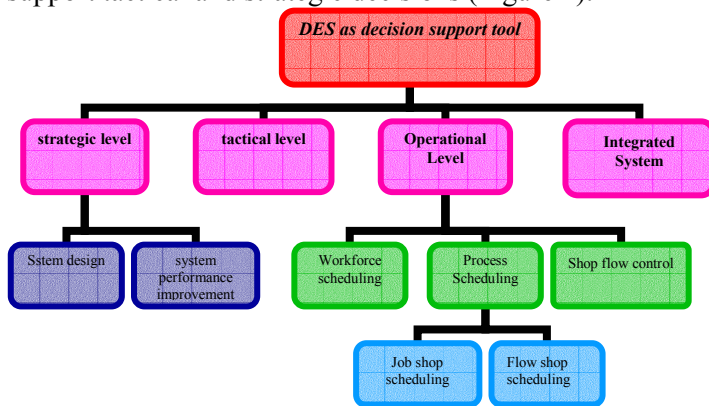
DES as decision support tool

strategic level

tactical level

Operational Level

Integrated System

Sstem design

system performance improvement

Workforce scheduling

Process Scheduling

Shop flow control

Job shop scheduling

Flow shop scheduling